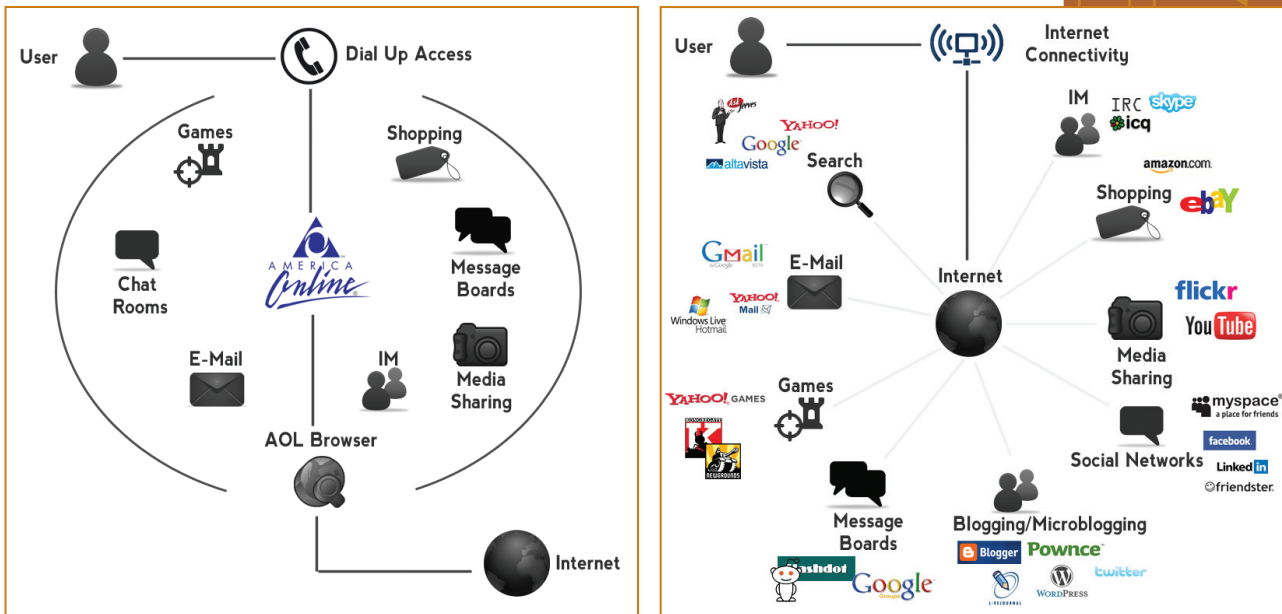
User

Dial Up Access

Games

Shopping

Chat Rooms

AMERICA Online

Message Boards

E-Mail

IM

Media Sharing

AOL Browser

Internet

User

Internet Connectivity

Ask Jeeves

YAHOO!

Google

altavista

Search

IM

IRC

skype

icq

amazon.com

Shopping

ebay

Gmail by Google BETA

E-Mail

Internet

YAHOO! Mail

Windows Live Hotmail

flickr

YouTube

Media Sharing

YAHOO! GAMES

Games

Kongregate

Newgrounds

myspace a place for friends

facebook

Social Networks

LinkedIn

friendster

Message Boards

Blogging/Microblogging

Blogger

Pownce

twitter

slashdot

Google Groups

LiveJournal

WordPress